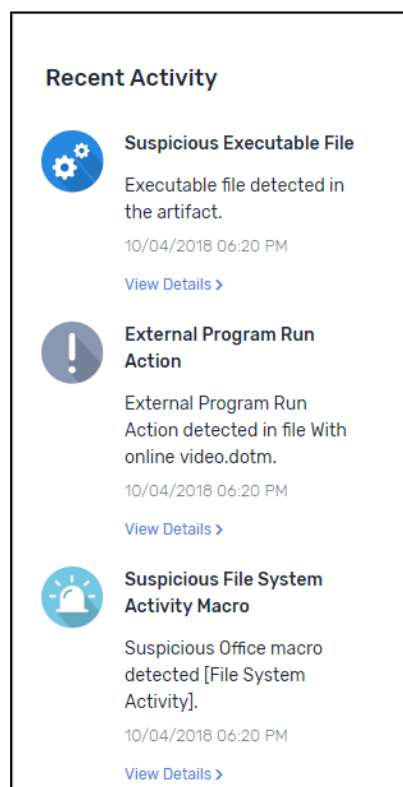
Recent Activity

Suspicious Executable File

Executable file detected in the artifact.

10/04/2018 06:20 PM

View Details >

External Program Run Action

External Program Run Action detected in file With online video.dotm.

10/04/2018 06:20 PM

View Details >

Suspicious File System Activity Macro

Suspicious Office macro detected [File System Activity].

10/04/2018 06:20 PM

View Details >